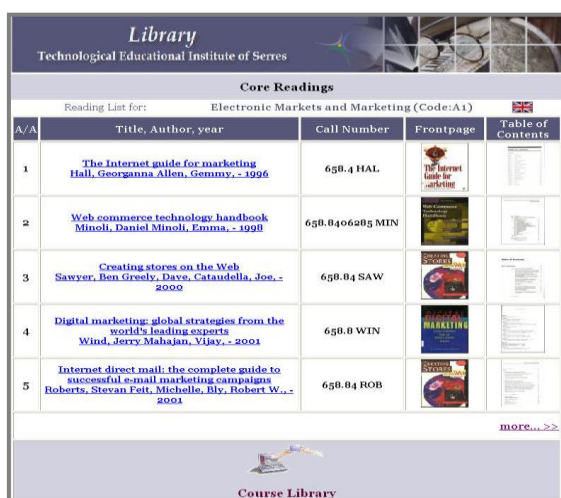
Library
Technological Educational Institute of Serres

Core Readings

Reading List for: Electronic Markets and Marketing (Code:A1)

| A/A | Title, Author, year | Call Number | Frontpage | Table of Contents |
|---|---|---|---|---|
| 1 | The Internet guide for marketing Hall, Georganna Allen, Gemmy, - 1996 | 658.4 HAL | The Internet Guide for Marketing | |
| 2 | Web commerce technology handbook Minoli, Daniel Minoli, Emma, - 1998 | 658.8406285 MIN | Web Commerce Technology Handbook | |
| 3 | Creating stores on the Web Sawyer, Ben Greely, Dave, Cataudella, Joe, - 2000 | 658.84 SAW | Creating Stores | |
| 4 | Digital marketing: global strategies from the world's leading experts Wind, Jerry Mahajan, Vijay, - 2001 | 658.8 WIN | Digital Marketing | |
| 5 | Internet direct mail: the complete guide to successful e-mail marketing campaigns Roberts, Stevan Feit, Michelle, Bly, Robert W., - 2001 | 658.84 ROB | Creating Stores | |

more... >>

Course Library